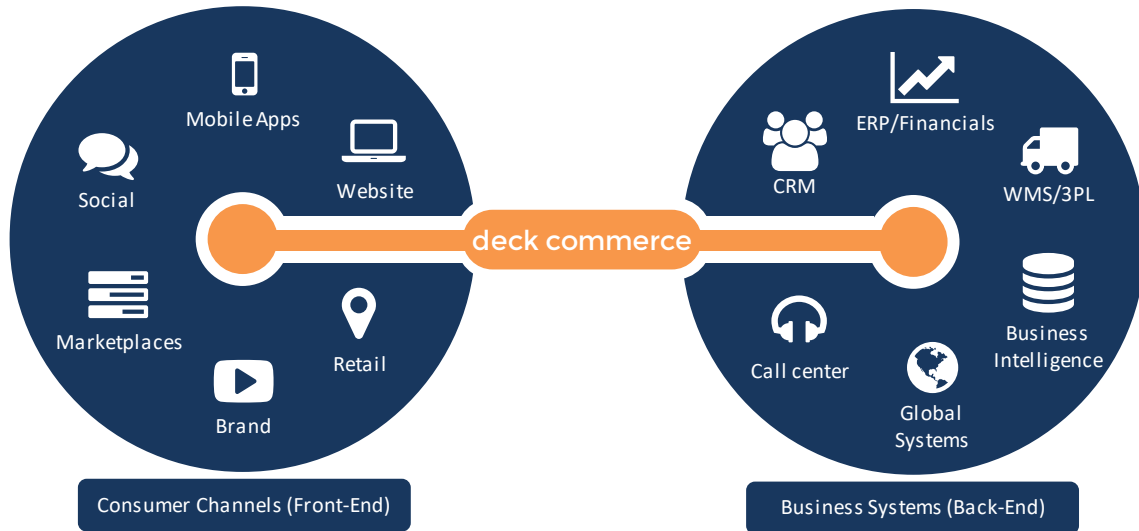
Mobile Apps

Social

Website

deck commerce

Marketplaces

Retail

Brand

Consumer Channels (Front-End)

ERP/Financials

CRM

WMS/3PL

Business Intelligence

Call center

Global Systems

Business Systems (Back-End)